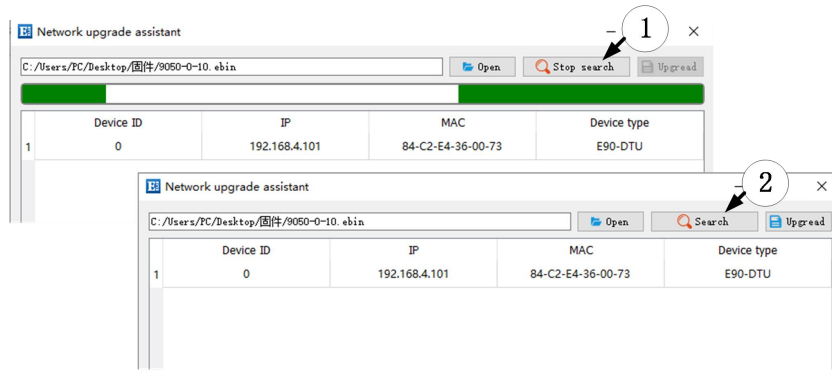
Network upgrade assistant

C:/Users/PC/Desktop/固件/9050-0-10.ebin

Open

Stop search

Upgread

1

| | Device ID | IP | MAC | Device type |
|---|---|---|---|---|
| 1 | 0 | 192.168.4.101 | 84-C2-E4-36-00-73 | E90-DTU |

Network upgrade assistant

C:/Users/PC/Desktop/固件/9050-0-10.ebin

Open

Search

Upgread

2

| | Device ID | IP | MAC | Device type |
|---|---|---|---|---|
| 1 | 0 | 192.168.4.101 | 84-C2-E4-36-00-73 | E90-DTU |